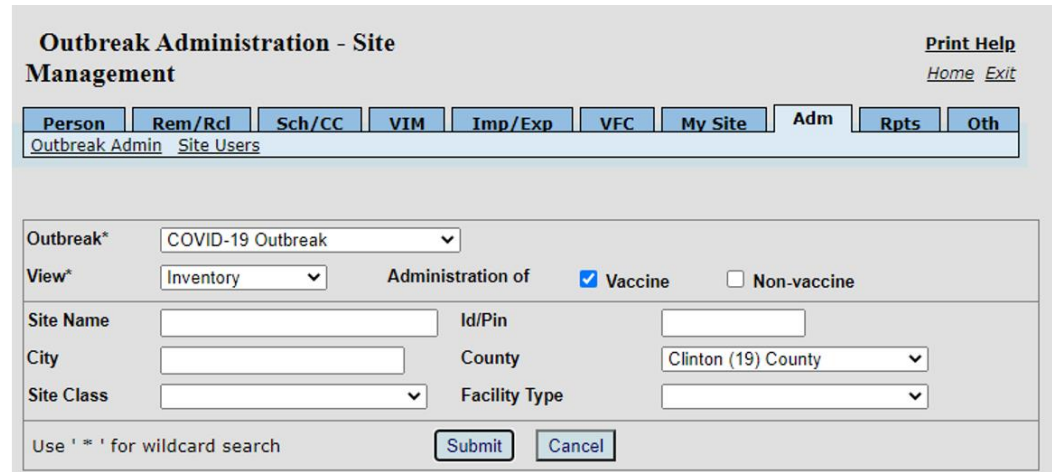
Outbreak Administration - Site Management

Print Help
Home Exit

Person | Rem/Rcl | Sch/CC | VIM | Imp/Exp | VFC | My Site | Adm | Rpts | Oth

Outbreak Admin Site Users

Outbreak* COVID-19 Outbreak
View* Inventory Administration of ☑ Vaccine ☐ Non-vaccine

| Site Name | | Id/Pin | |
|---|---|---|---|
| City | | County | Clinton (19) County |
| Site Class | | Facility Type | |

Use ' * ' for wildcard search Submit Cancel